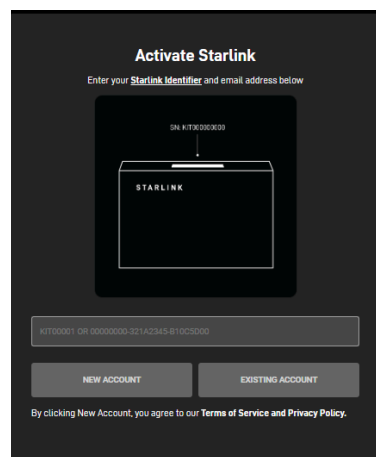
Activate Starlink

Enter your Starlink Identifier and email address below

SN: KIT00000000

STARLINK

KIT00001 OR 00000000-321A2345-B10C5D00

NEW ACCOUNT

EXISTING ACCOUNT

By clicking New Account, you agree to our Terms of Service and Privacy Policy.